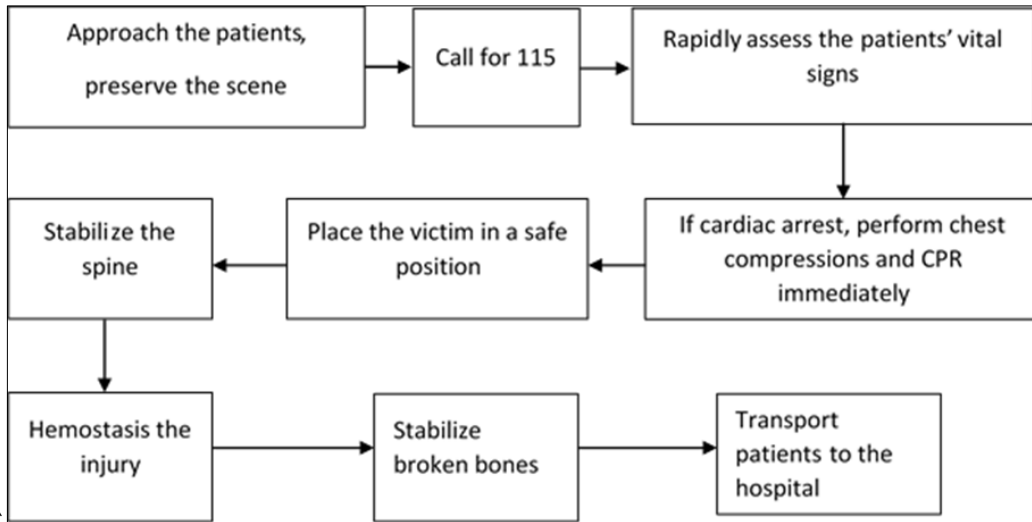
Approach the patients, preserve the scene

Call for 115

Rapidly assess the patients' vital signs

If cardiac arrest, perform chest compressions and CPR immediately

Place the victim in a safe position

Stabilize the spine

Hemostasis the injury

Stabilize broken bones

Transport patients to the hospital